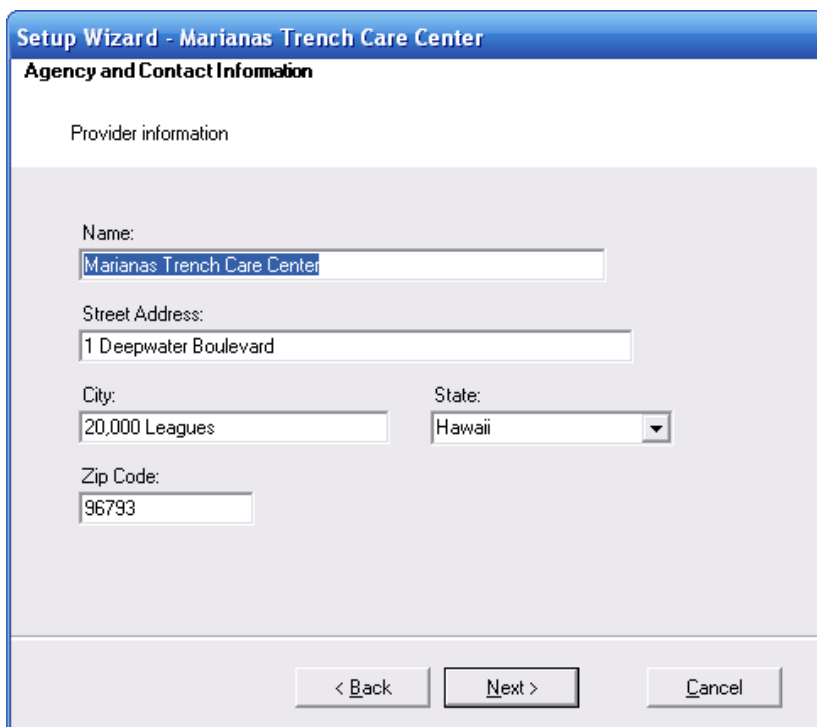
Setup Wizard - Marianas Trench Care Center

Agency and Contact Information

Provider information

Name:
Marianas Trench Care Center

Street Address:
1 Deepwater Boulevard

City:
20,000 Leagues

State:
Hawaii

Zip Code:
96793

< Back

Next >

Cancel